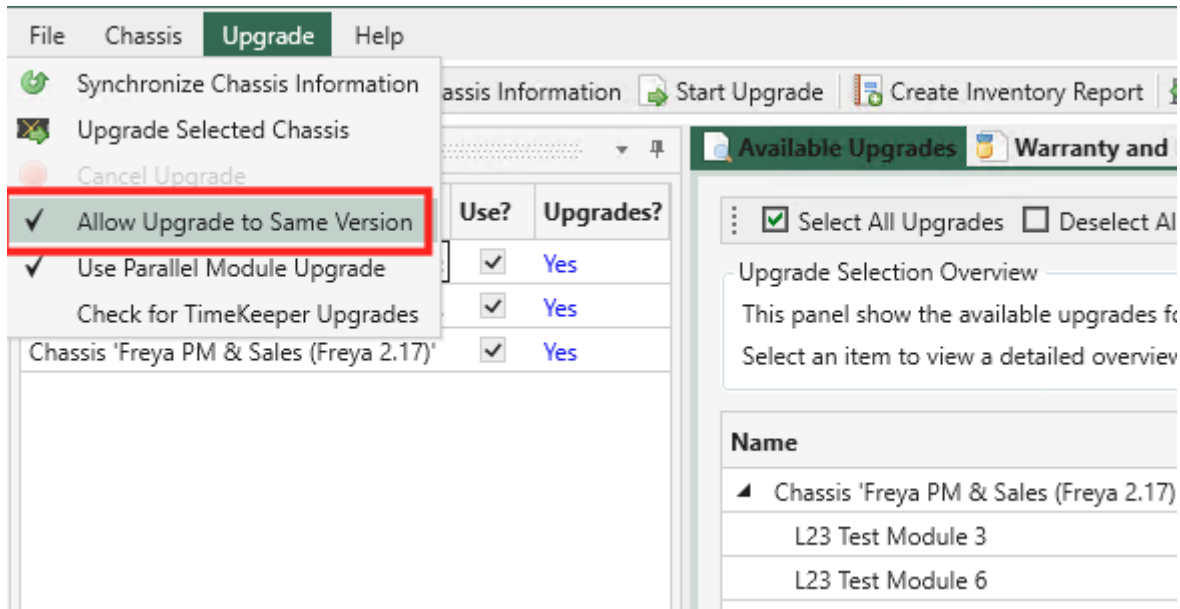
File Chassis Upgrade Help

Synchronize Chassis Information
Upgrade Selected Chassis
Cancel Upgrade
✓ Allow Upgrade to Same Version
✓ Use Parallel Module Upgrade
Check for TimeKeeper Upgrades

assis Information | Start Upgrade | Create Inventory Report

| | Use? | Upgrades? |
|---|---|---|
| | ✓ | Yes |
| | ✓ | Yes |
| Chassis 'Freya PM & Sales (Freya 2.17)' | ✓ | Yes |

Available Upgrades | Warranty and

Select All Upgrades | Deselect Al

Upgrade Selection Overview
This panel show the available upgrades fo
Select an item to view a detailed overview

Name
Chassis 'Freya PM & Sales (Freya 2.17)
L23 Test Module 3
L23 Test Module 6